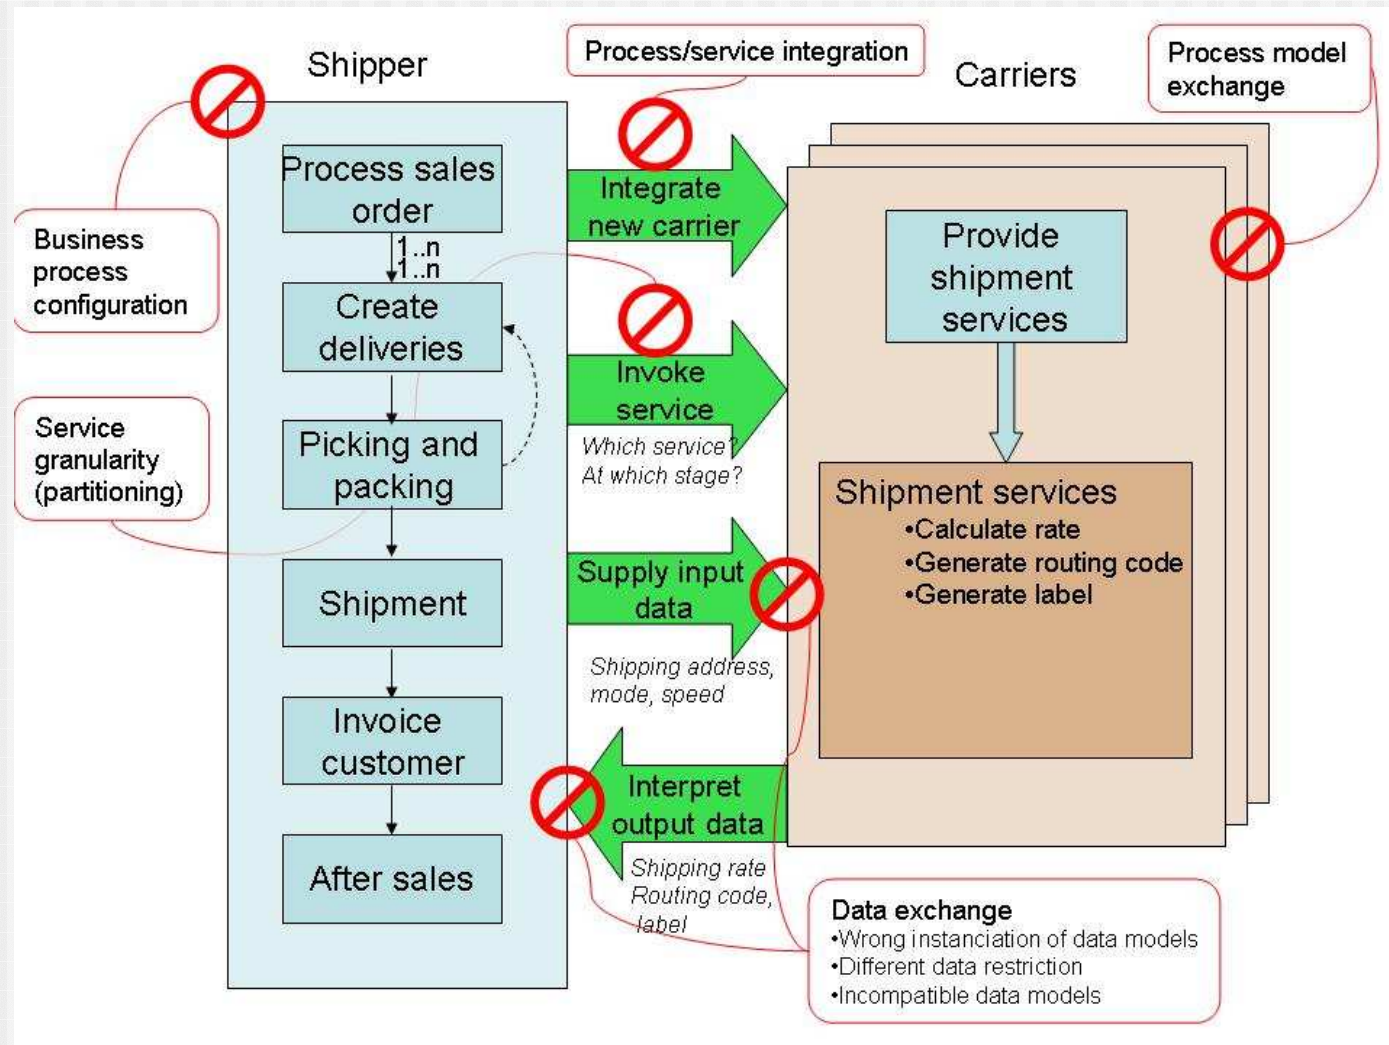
Shipper

Process/service integration

Carriers

Process model exchange

Business process configuration

Process sales order

1..n
1..n

Create deliveries

Service granularity (partitioning)

Picking and packing

Shipment

Invoice customer

After sales

Integrate new carrier

Invoke service

Which service?
At which stage?

Supply input data

Shipping address, mode, speed

Interpret output data

Shipping rate
Routing code, label

Provide shipment services

Shipment services
•Calculate rate
•Generate routing code
•Generate label

Data exchange
•Wrong instanciation of data models
•Different data restriction
•Incompatible data models